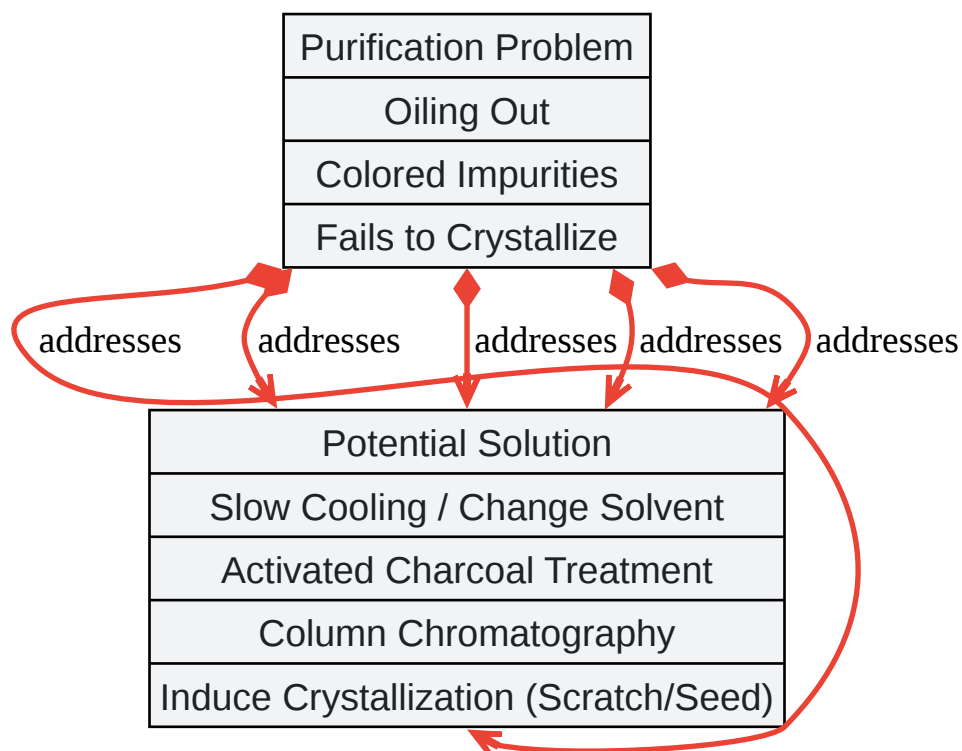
Purification Problem

Oiling Out

Colored Impurities

Fails to Crystallize

addresses addresses addresses addresses addresses

Potential Solution

Slow Cooling / Change Solvent

Activated Charcoal Treatment

Column Chromatography

Induce Crystallization (Scratch/Seed)